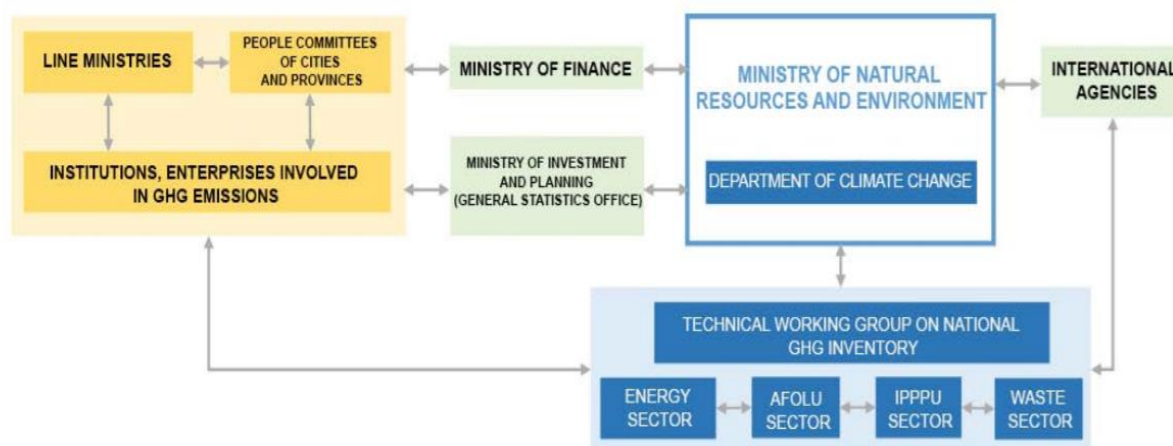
LINE MINISTRIES

PEOPLE COMMITTEES OF CITIES AND PROVINCES

INSTITUTIONS, ENTERPRISES INVOLVED IN GHG EMISSIONS

MINISTRY OF FINANCE

MINISTRY OF INVESTMENT AND PLANNING (GENERAL STATISTICS OFFICE)

MINISTRY OF NATURAL RESOURCES AND ENVIRONMENT

DEPARTMENT OF CLIMATE CHANGE

INTERNATIONAL AGENCIES

TECHNICAL WORKING GROUP ON NATIONAL GHG INVENTORY

ENERGY SECTOR

AFOLU SECTOR

IPPPU SECTOR

WASTE SECTOR